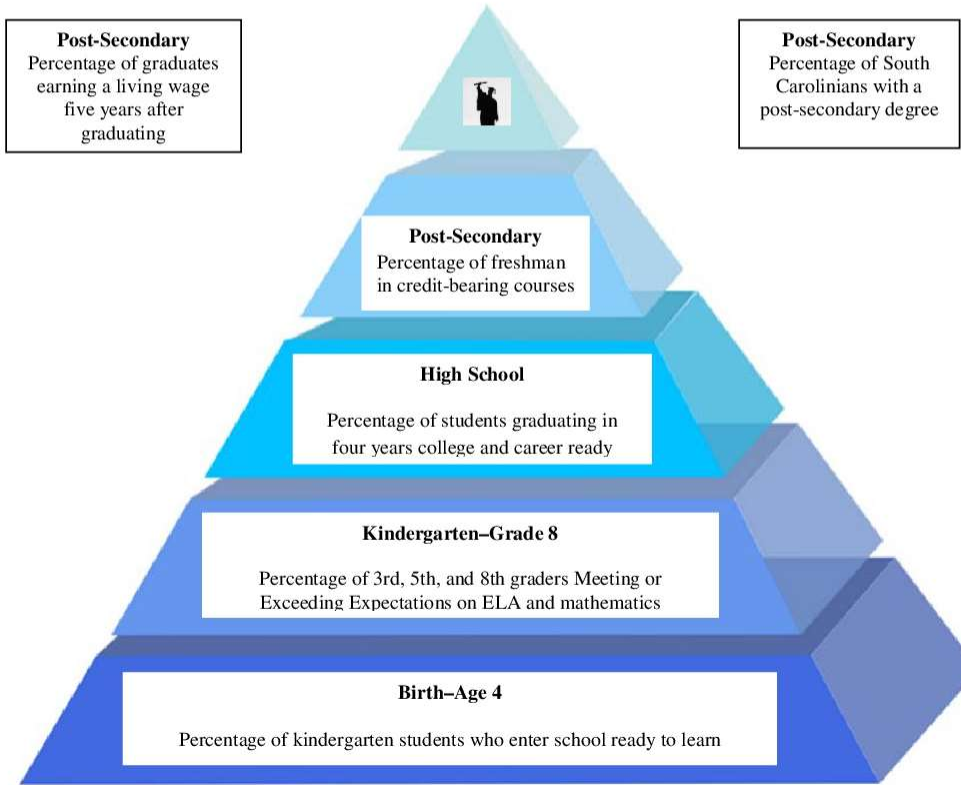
**Post-Secondary**
Percentage of graduates earning a living wage five years after graduating

**Post-Secondary**
Percentage of South Carolinians with a post-secondary degree

**Post-Secondary**
Percentage of freshman in credit-bearing courses

**High School**

Percentage of students graduating in four years college and career ready

**Kindergarten–Grade 8**

Percentage of 3rd, 5th, and 8th graders Meeting or Exceeding Expectations on ELA and mathematics

**Birth–Age 4**

Percentage of kindergarten students who enter school ready to learn